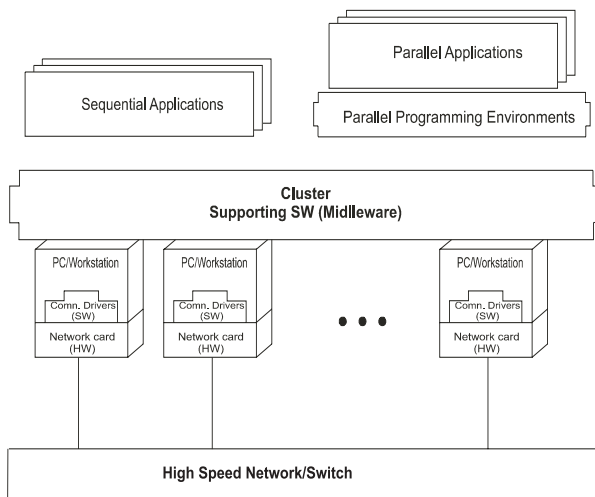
Parallel Applications

Sequential Applications

Parallel Programming Environments

Cluster
Supporting SW (Midlleware)

PC/Workstation

Comn. Drivers (SW)

Network card (HW)

PC/Workstation

Comn. Drivers (SW)

Network card (HW)

PC/Workstation

Comn. Drivers (SW)

Network card (HW)

High Speed Network/Switch